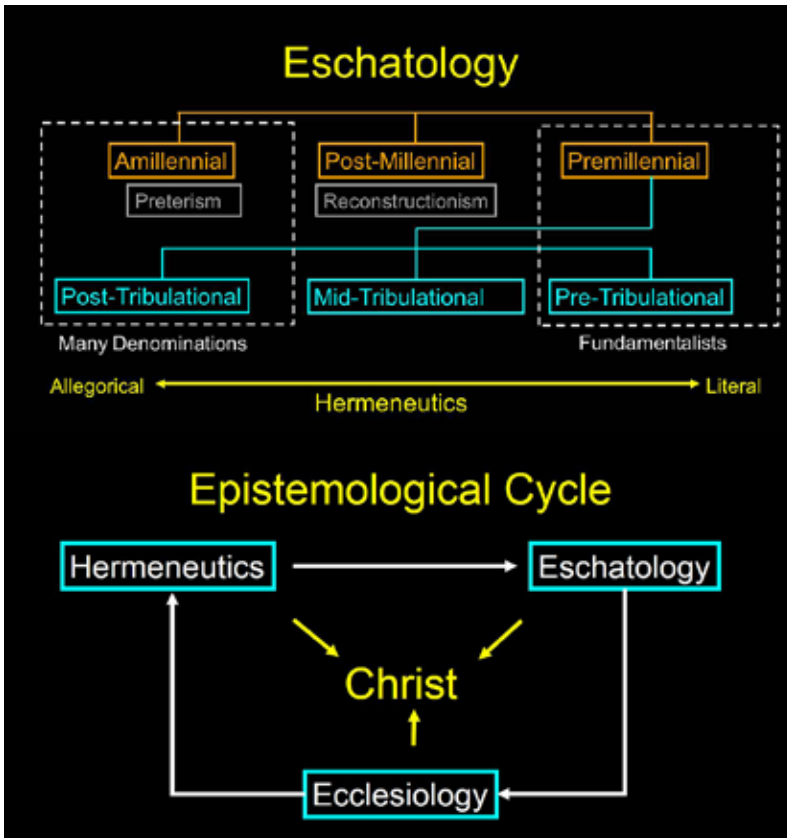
Eschatology

Amillennial

Preterism

Post-Millennial

Reconstructionism

Premillennial

Post-Tribulational

Mid-Tribulational

Pre-Tribulational

Many Denominations

Fundamentalists

Allegorical

Hermeneutics

Literal

Epistemological Cycle

Hermeneutics

Eschatology

Christ

Ecclesiology